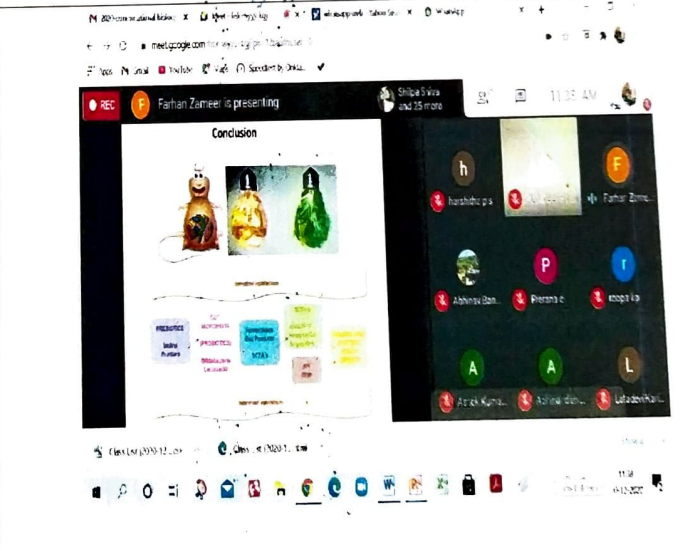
M 2020 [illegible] x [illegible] x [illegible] x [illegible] x WhatsApp x +

meet.google.com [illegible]

Apps Gmail YouTube Maps Speedtest by Ookla

REC F Farhan Zameer is presenting Shilpa S Vira and 25 more 11:35 AM

Conclusion

PREBIOTICS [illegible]

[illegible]

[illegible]

h harshitha p s

F Farhan Zme...

Abhinav Ban...

P Prerana c

r roopa k

A Ansik Kuma...

A Ashna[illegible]

L Lekshmi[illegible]

Class List (2020-21).csv

Class List (2020-21)...csv

11:38
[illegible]